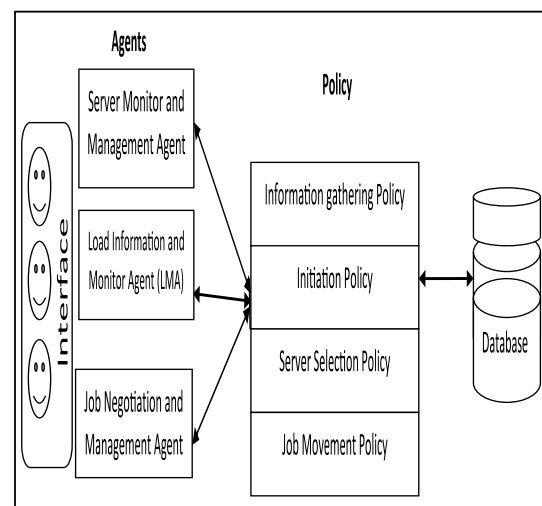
Agents

Interface

Server Monitor and Management Agent

Load Information and Monitor Agent (LMA)

Job Negotiation and Management Agent

Policy

Information gathering Policy

Initiation Policy

Server Selection Policy

Job Movement Policy

Database